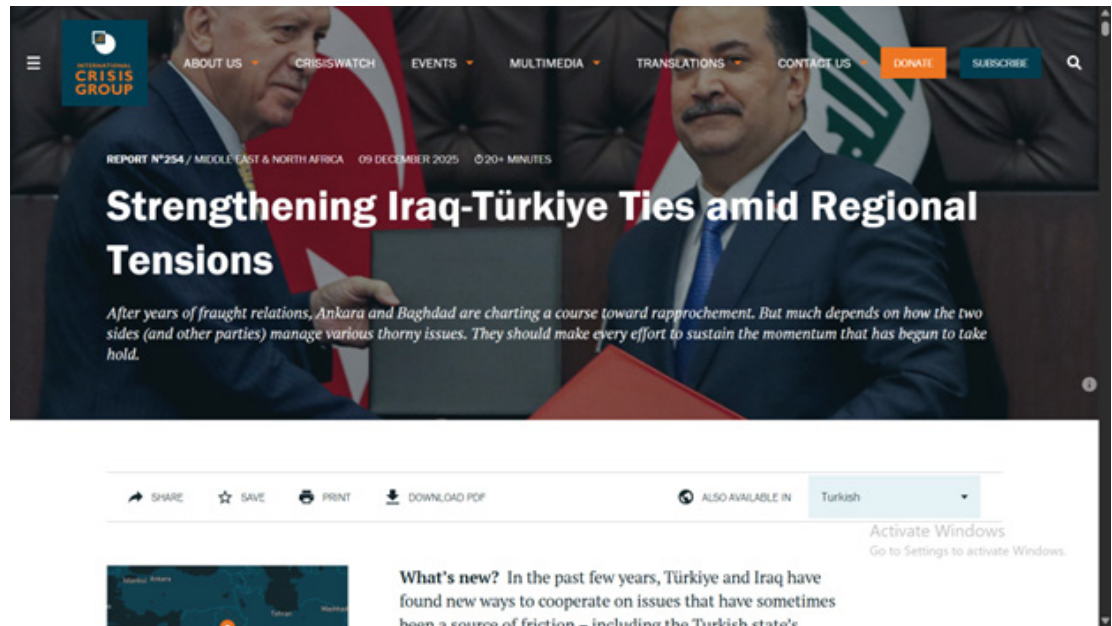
INTERNATIONAL CRISIS GROUP

ABOUT US CRISISWATCH EVENTS MULTIMEDIA TRANSLATIONS CONTACT US DONATE SUBSCRIBE

REPORT N°254 / MIDDLE EAST & NORTH AFRICA 09 DECEMBER 2025 20+ MINUTES

Strengthening Iraq-Türkiye Ties amid Regional Tensions

After years of fraught relations, Ankara and Baghdad are charting a course toward rapprochement. But much depends on how the two sides (and other parties) manage various thorny issues. They should make every effort to sustain the momentum that has begun to take hold.

SHARE SAVE PRINT DOWNLOAD PDF ALSO AVAILABLE IN Turkish

Activate Windows
Go to Settings to activate Windows.

Ankara Tehran Mashhad

What's new? In the past few years, Türkiye and Iraq have found new ways to cooperate on issues that have sometimes been a source of friction – including the Turkish state's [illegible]